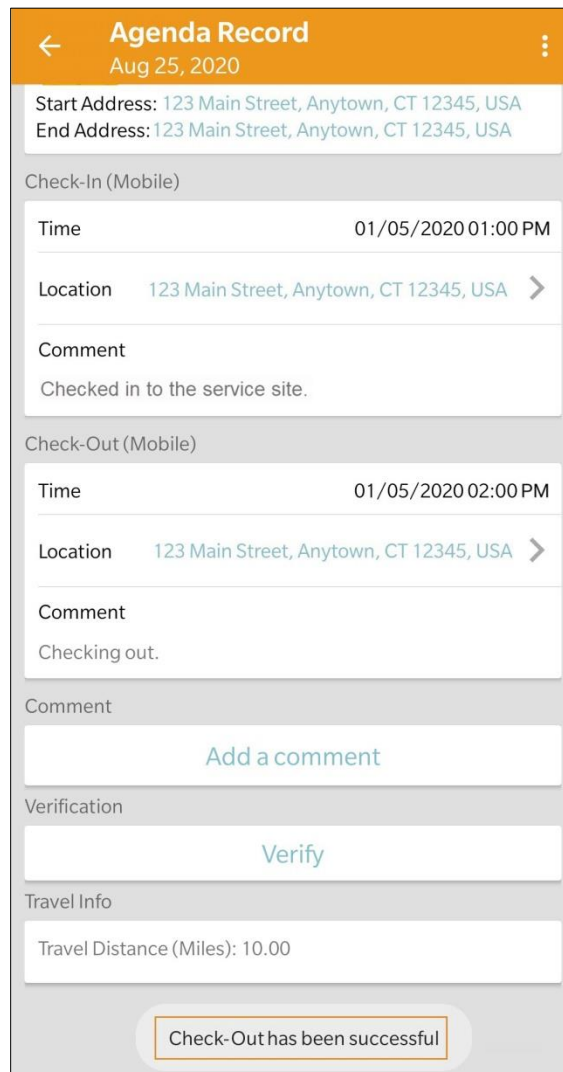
Agenda Record
Aug 25, 2020

Start Address: 123 Main Street, Anytown, CT 12345, USA
End Address: 123 Main Street, Anytown, CT 12345, USA

Check-In (Mobile)

Time 01/05/2020 01:00 PM

Location 123 Main Street, Anytown, CT 12345, USA

Comment
Checked in to the service site.

Check-Out (Mobile)

Time 01/05/2020 02:00 PM

Location 123 Main Street, Anytown, CT 12345, USA

Comment
Checking out.

Comment
Add a comment

Verification
Verify

Travel Info
Travel Distance (Miles): 10.00

Check-Out has been successful